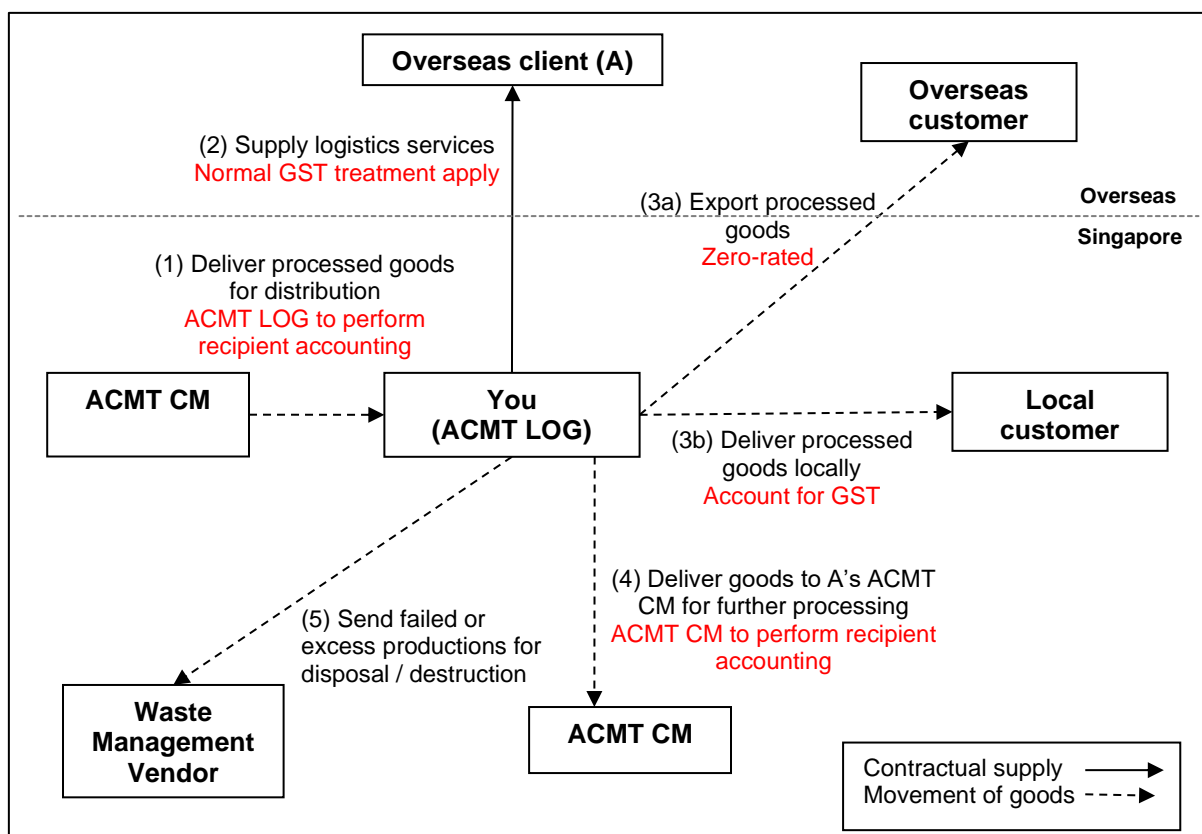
Overseas client (A)

Overseas customer

(2) Supply logistics services
Normal GST treatment apply

(3a) Export processed goods
Zero-rated

Overseas

Singapore

(1) Deliver processed goods for distribution
ACMT LOG to perform recipient accounting

ACMT CM

You (ACMT LOG)

Local customer

(3b) Deliver processed goods locally
Account for GST

(4) Deliver goods to A's ACMT CM for further processing
ACMT CM to perform recipient accounting

(5) Send failed or excess productions for disposal / destruction

Waste Management Vendor

ACMT CM

Contractual supply
Movement of goods